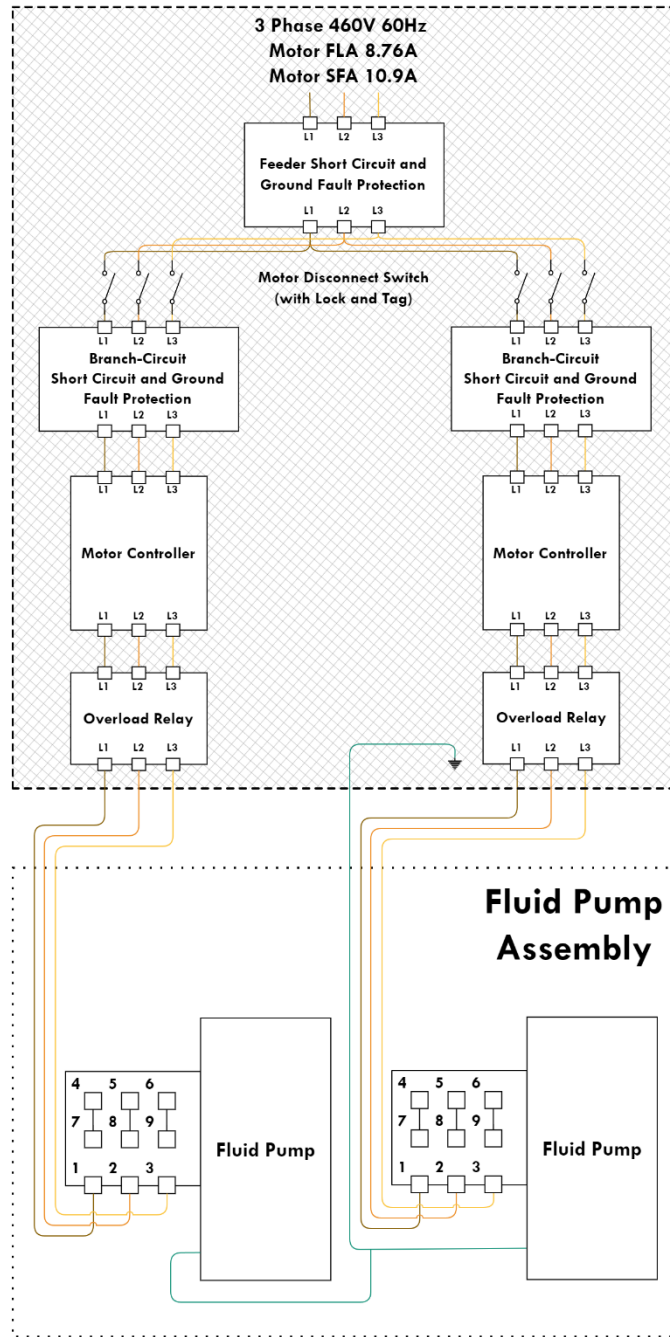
3 Phase 460V 60Hz
Motor FLA 8.76A
Motor SFA 10.9A

L1 L2 L3
Feeder Short Circuit and Ground Fault Protection
L1 L2 L3

Motor Disconnect Switch (with Lock and Tag)

L1 L2 L3
Branch-Circuit Short Circuit and Ground Fault Protection
L1 L2 L3

L1 L2 L3
Motor Controller
L1 L2 L3

L1 L2 L3
Overload Relay
L1 L2 L3

L1 L2 L3
Branch-Circuit Short Circuit and Ground Fault Protection
L1 L2 L3

L1 L2 L3
Motor Controller
L1 L2 L3

L1 L2 L3
Overload Relay
L1 L2 L3

Fluid Pump Assembly

4 5 6
7 8 9
1 2 3
Fluid Pump

4 5 6
7 8 9
1 2 3
Fluid Pump